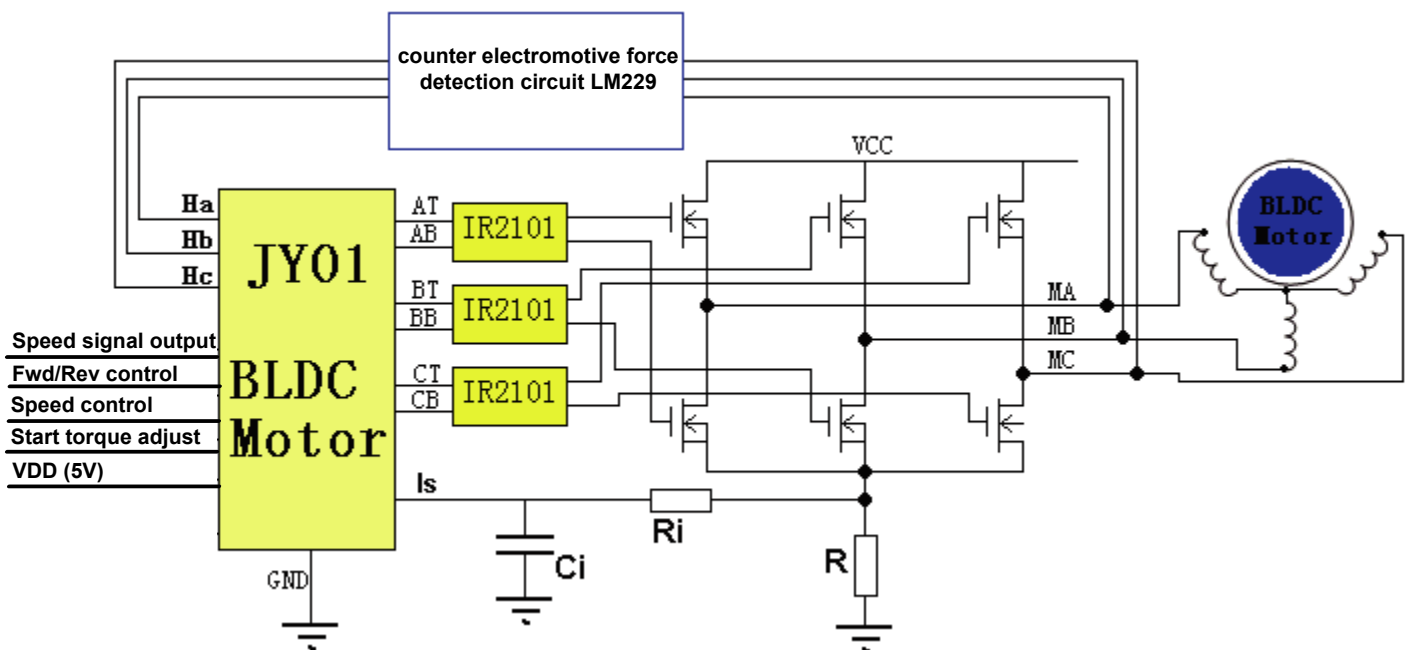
counter electromotive force detection circuit LM229

VCC

Ha
Hb
Hc

JY01

BLDC Motor

AT
AB
BT
BB
CT
CB

IR2101
IR2101
IR2101

BLDC Motor

MA
MB
MC

Speed signal output
Fwd/Rev control
Speed control
Start torque adjust
VDD (5V)

Is

Ri

Ci

R

GND